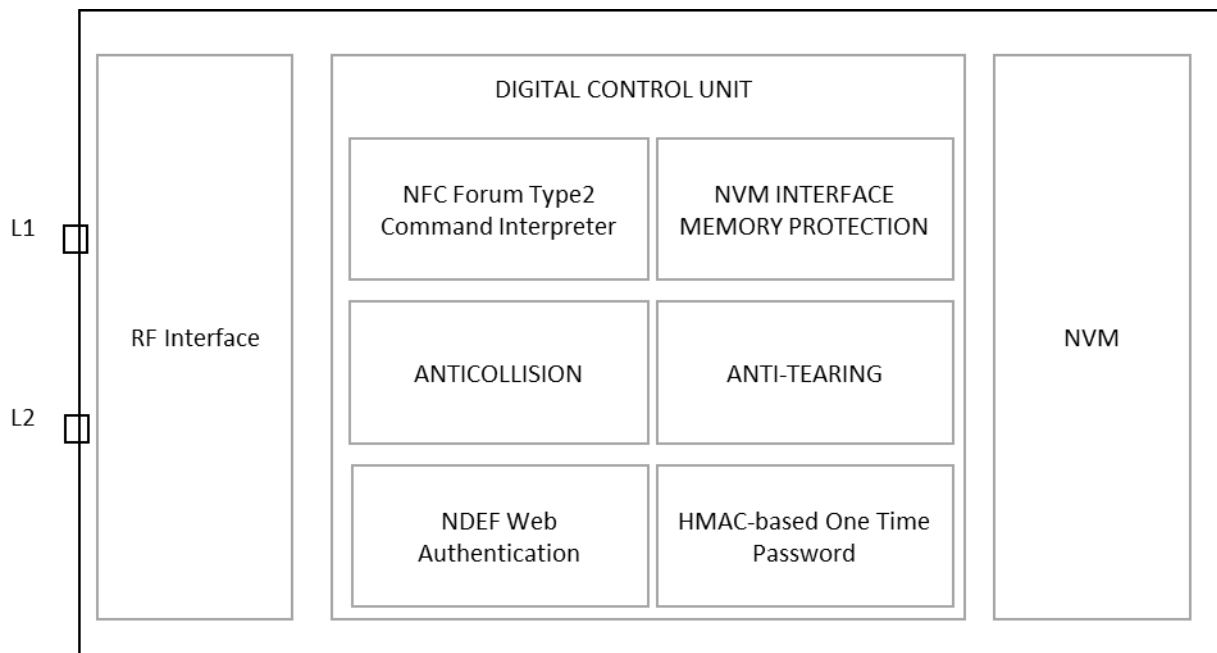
L1

L2

RF Interface

DIGITAL CONTROL UNIT

NFC Forum Type2 Command Interpreter

NVM INTERFACE MEMORY PROTECTION

ANTICOLLISION

ANTI-TEARING

NDEF Web Authentication

HMAC-based One Time Password

NVM